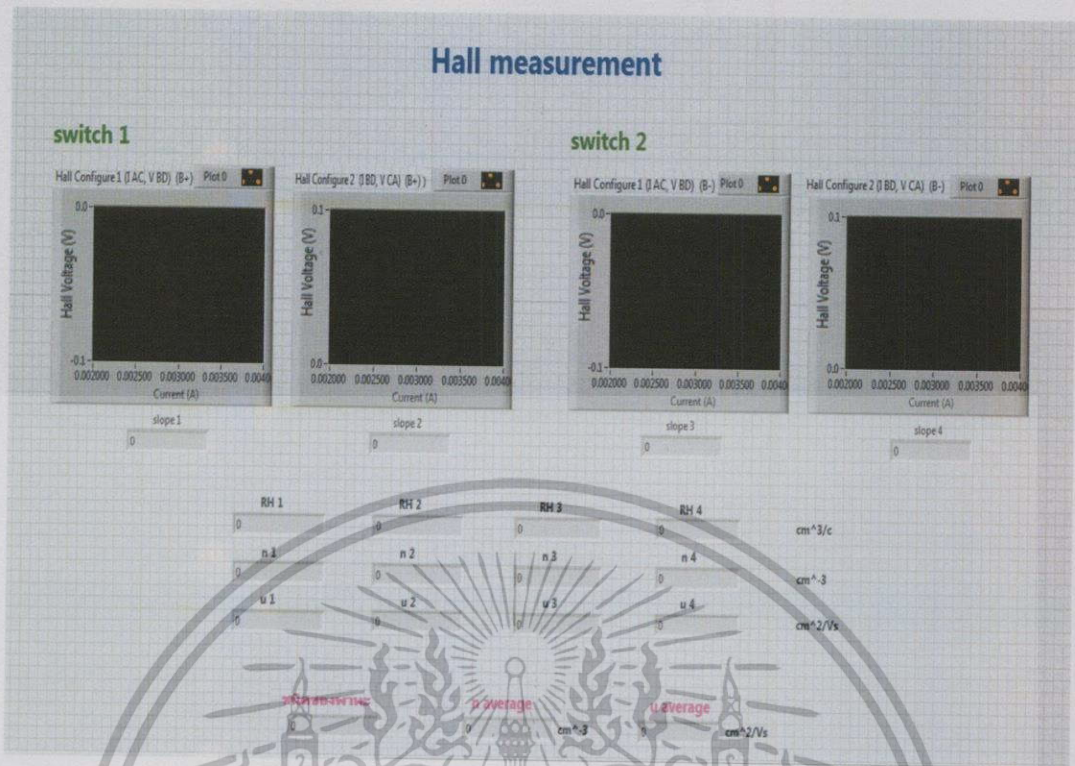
Hall measurement

switch 1

Hall Configure 1 (I AC, V BD) (B+) Plot 0

0.0

-0.1

Hall Voltage (V)

0.002000 0.002500 0.003000 0.003500 0.0040

Current (A)

slope 1

0

Hall Configure 2 (I BD, V CA) (B+)) Plot 0

0.1

0.0

Hall Voltage (V)

0.002000 0.002500 0.003000 0.003500 0.0040

Current (A)

slope 2

0

switch 2

Hall Configure 1 (I AC, V BD) (B-) Plot 0

0.0

-0.1

Hall Voltage (V)

0.002000 0.002500 0.003000 0.003500 0.0040

Current (A)

slope 3

0

Hall Configure 2 (I BD, V CA) (B-) Plot 0

0.1

0.0

Hall Voltage (V)

0.002000 0.002500 0.003000 0.003500 0.0040

Current (A)

slope 4

0

| RH 1 | RH 2 | RH 3 | RH 4 | |
|---|---|---|---|---|
| 0 | 0 | 0 | 0 | cm^3/c |
| n 1 | n 2 | n 3 | n 4 | |
| 0 | 0 | 0 | 0 | cm^-3 |
| u 1 | u 2 | u 3 | u 4 | |
| 0 | 0 | 0 | 0 | cm^2/Vs |

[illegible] n average u average

0 0 cm^-3 0 cm^2/Vs